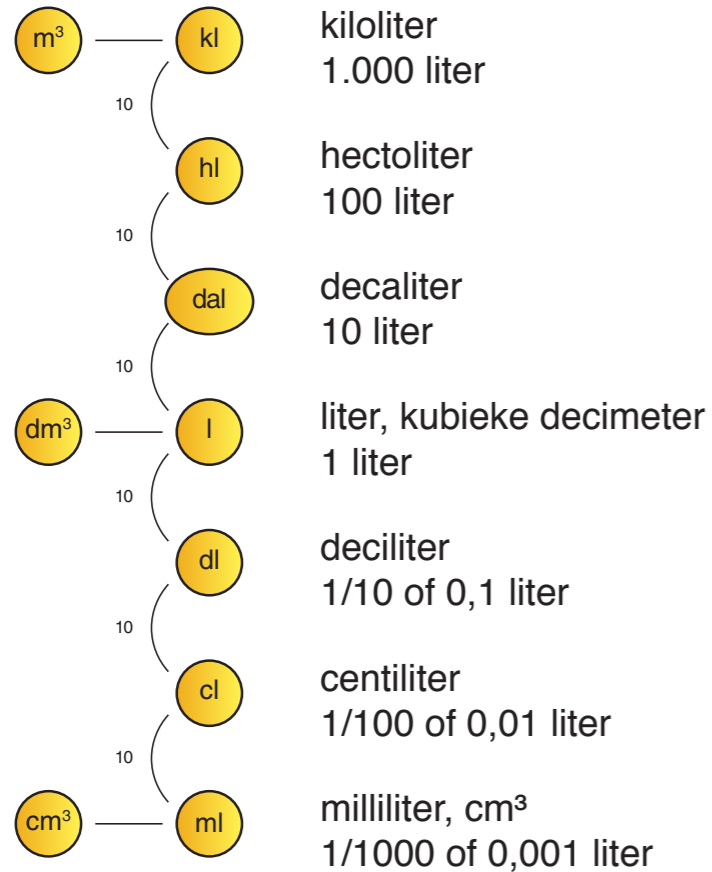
$m^3$ kl kiloliter
1.000 liter

10

hl hectoliter
100 liter

10

dal decaliter
10 liter

10

$dm^3$ l liter, kubieke decimeter
1 liter

10

dl deciliter
1/10 of 0,1 liter

10

cl centiliter
1/100 of 0,01 liter

10

$cm^3$ ml milliliter, $cm^3$
1/1000 of 0,001 liter